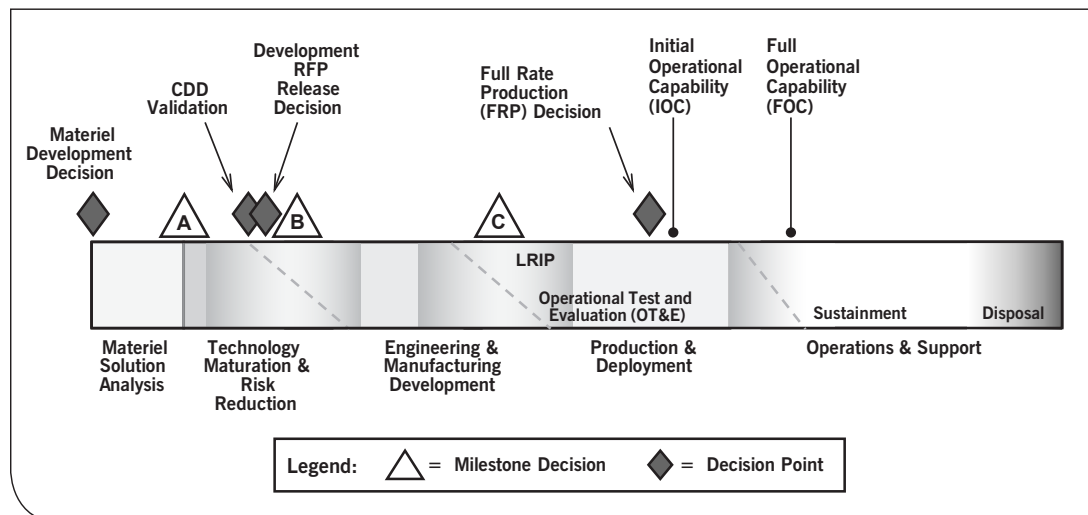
Materiel Development Decision

CDD Validation

Development RFP Release Decision

Full Rate Production (FRP) Decision

Initial Operational Capability (IOC)

Full Operational Capability (FOC)

A

B

C

LRIP

Operational Test and Evaluation (OT&E)

Sustainment

Disposal

Materiel Solution Analysis

Technology Maturation & Risk Reduction

Engineering & Manufacturing Development

Production & Deployment

Operations & Support

Legend: = Milestone Decision = Decision Point